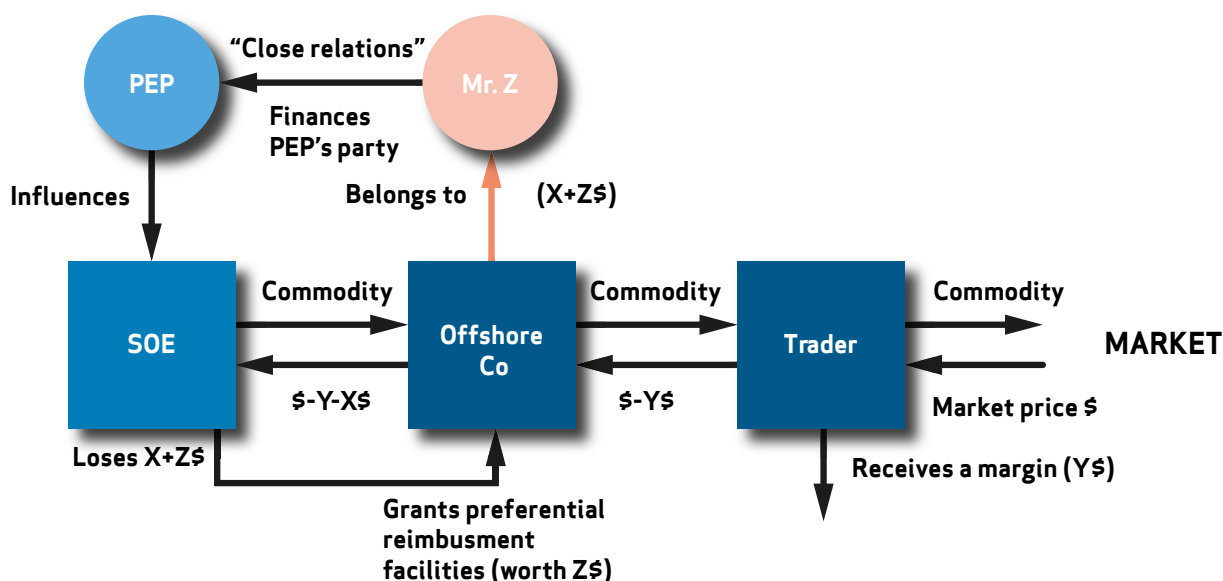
PEP

"Close relations"

Mr. Z

Finances PEP's party

Influences

Belongs to

(X+Z$)

SOE

Commodity

Offshore Co

Commodity

Trader

Commodity

MARKET

$-Y-X$

$-Y$

Market price $

Loses X+Z$

Receives a margin (Y$)

Grants preferential reimbusment facilities (worth Z$)